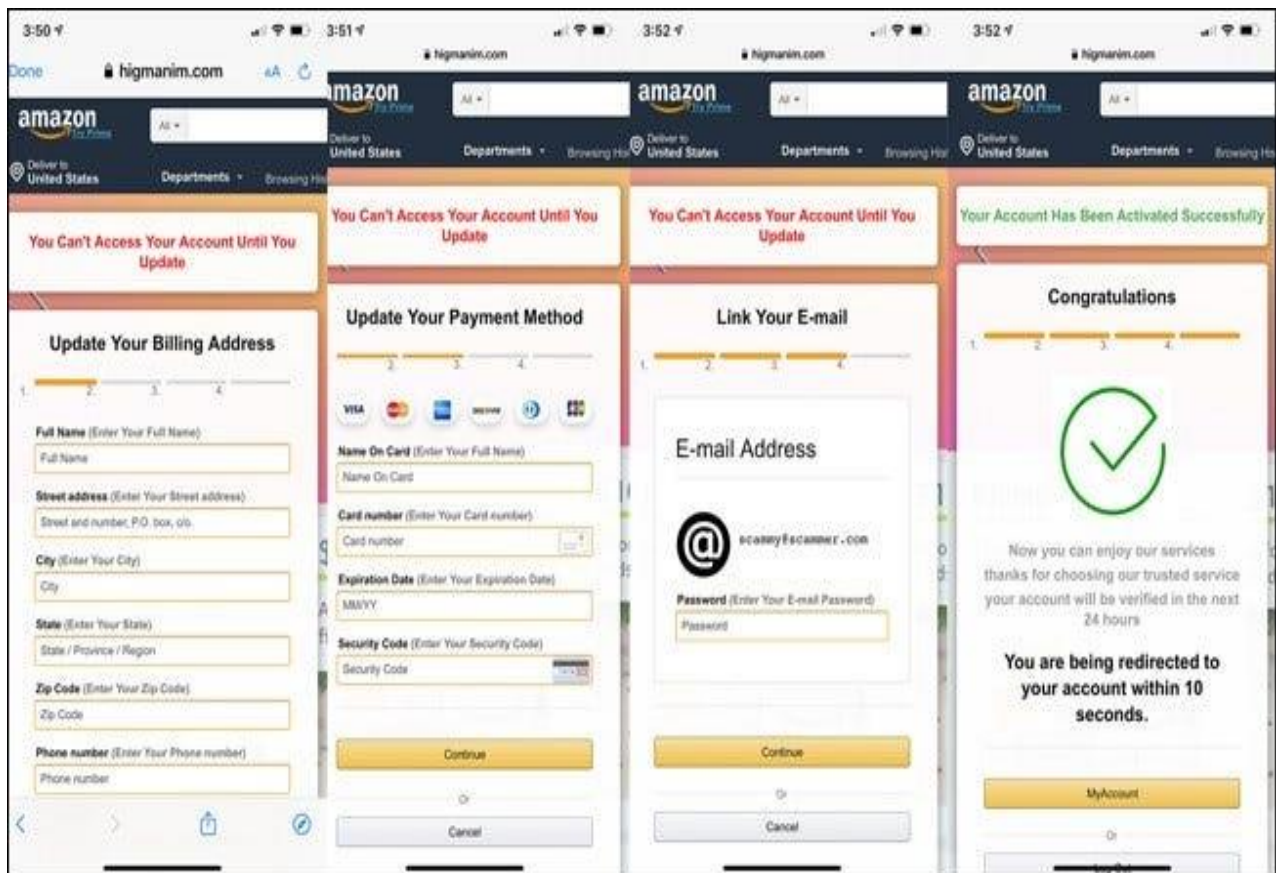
3:50

Done higmanim.com AA

amazon Try Prime

All

Deliver to United States

Departments Browsing His

You Can't Access Your Account Until You Update

Update Your Billing Address

1. 2. 3. 4.

Full Name (Enter Your Full Name)

Full Name

Street address (Enter Your Street address)

Street and number, P.O. box, c/o.

City (Enter Your City)

City

State (Enter Your State)

State / Province / Region

Zip Code (Enter Your Zip Code)

Zip Code

Phone number (Enter Your Phone number)

Phone number

3:51

higmanim.com

amazon Try Prime

All

Deliver to United States

Departments Browsing His

You Can't Access Your Account Until You Update

Update Your Payment Method

2. 3. 4.

VISA DISCOVER

Name On Card (Enter Your Full Name)

Name On Card

Card number (Enter Your Card number)

Card number

Expiration Date (Enter Your Expiration Date)

MM/YY

Security Code (Enter Your Security Code)

Security Code

Continue

Or

Cancel

3:52

higmanim.com

amazon Try Prime

All

Deliver to United States

Departments Browsing His

You Can't Access Your Account Until You Update

Link Your E-mail

1. 2. 3. 4.

E-mail Address

scammy@scammer.com

Password (Enter Your E-mail Password)

Password

Continue

Or

Cancel

3:52

higmanim.com

amazon Try Prime

All

Deliver to United States

Departments Browsing His

Your Account Has Been Activated Successfully

Congratulations

1. 2. 3. 4.

Now you can enjoy our services thanks for choosing our trusted service your account will be verified in the next 24 hours

You are being redirected to your account within 10 seconds.

MyAccount

Or

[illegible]